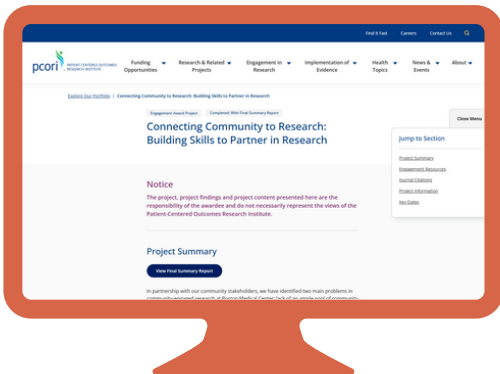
Find It Fast Careers Contact Us

pcori PATIENT-CENTERED OUTCOMES RESEARCH INSTITUTE

Funding Opportunities
Research & Related Projects
Engagement in Research
Implementation of Evidence
Health Topics
News & Events
About

Explore Our Portfolio | Connecting Community to Research: Building Skills to Partner in Research

Engagement Award Project
Completed: With Final Summary Report

Connecting Community to Research: Building Skills to Partner in Research

Close Menu

Jump to Section

Project Summary
Engagement Resources
Journal Citations
Project Information
Key Dates

Notice

The project, project findings and project content presented here are the responsibility of the awardee and do not necessarily represent the views of the Patient-Centered Outcomes Research Institute.

Project Summary

View Final Summary Report

In partnership with our community stakeholders, we have identified two main problems in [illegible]